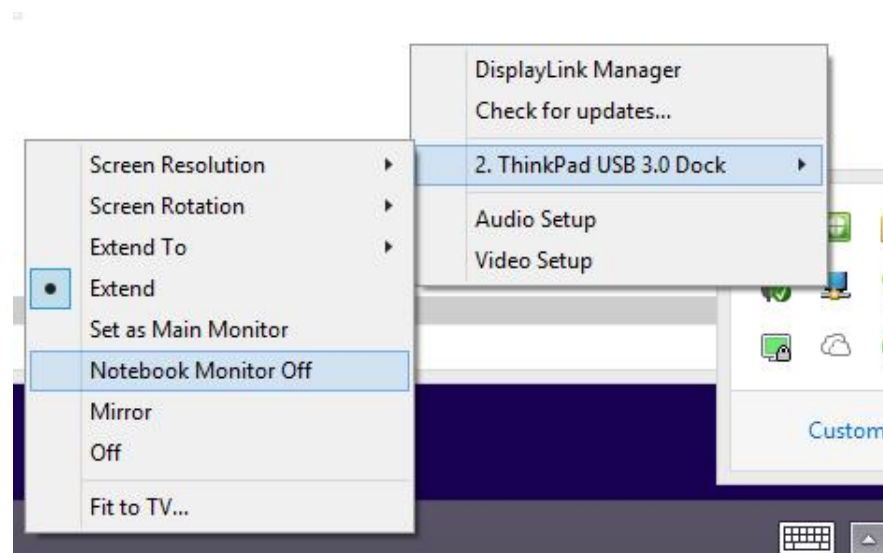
DisplayLink Manager
Check for updates...
2. ThinkPad USB 3.0 Dock
Audio Setup
Video Setup

Screen Resolution
Screen Rotation
Extend To
Extend
Set as Main Monitor
Notebook Monitor Off
Mirror
Off
Fit to TV...

Custom